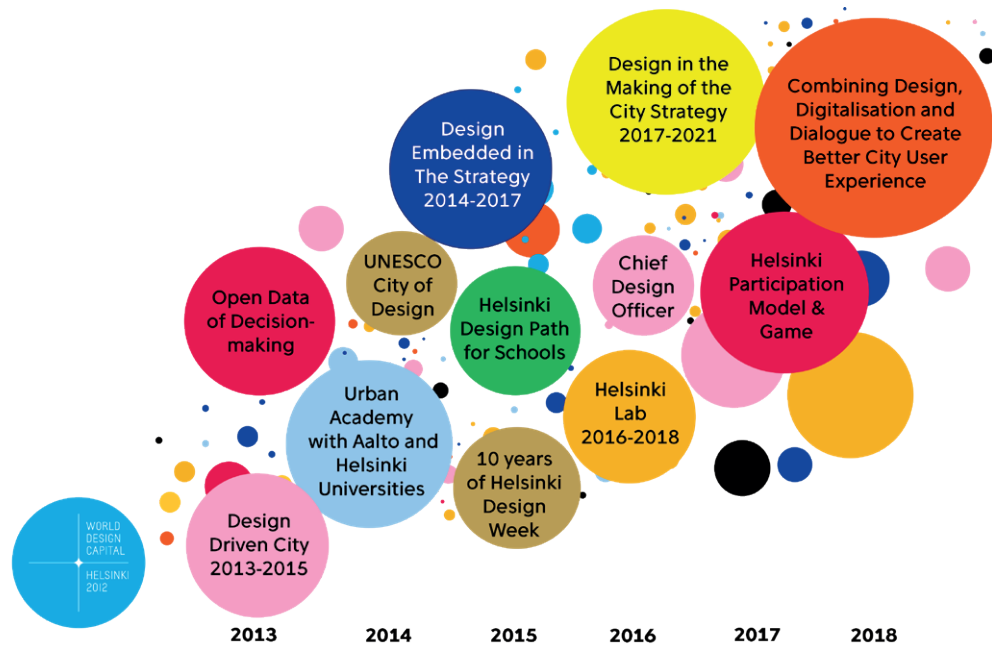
WORLD DESIGN CAPITAL HELSINKI 2012

Design Driven City 2013-2015

Open Data of Decision-making

Urban Academy with Aalto and Helsinki Universities

UNESCO City of Design

Design Embedded in The Strategy 2014-2017

Helsinki Design Path for Schools

10 years of Helsinki Design Week

Design in the Making of the City Strategy 2017-2021

Chief Design Officer

Helsinki Lab 2016-2018

Helsinki Participation Model & Game

Combining Design, Digitalisation and Dialogue to Create Better City User Experience

2013 2014 2015 2016 2017 2018